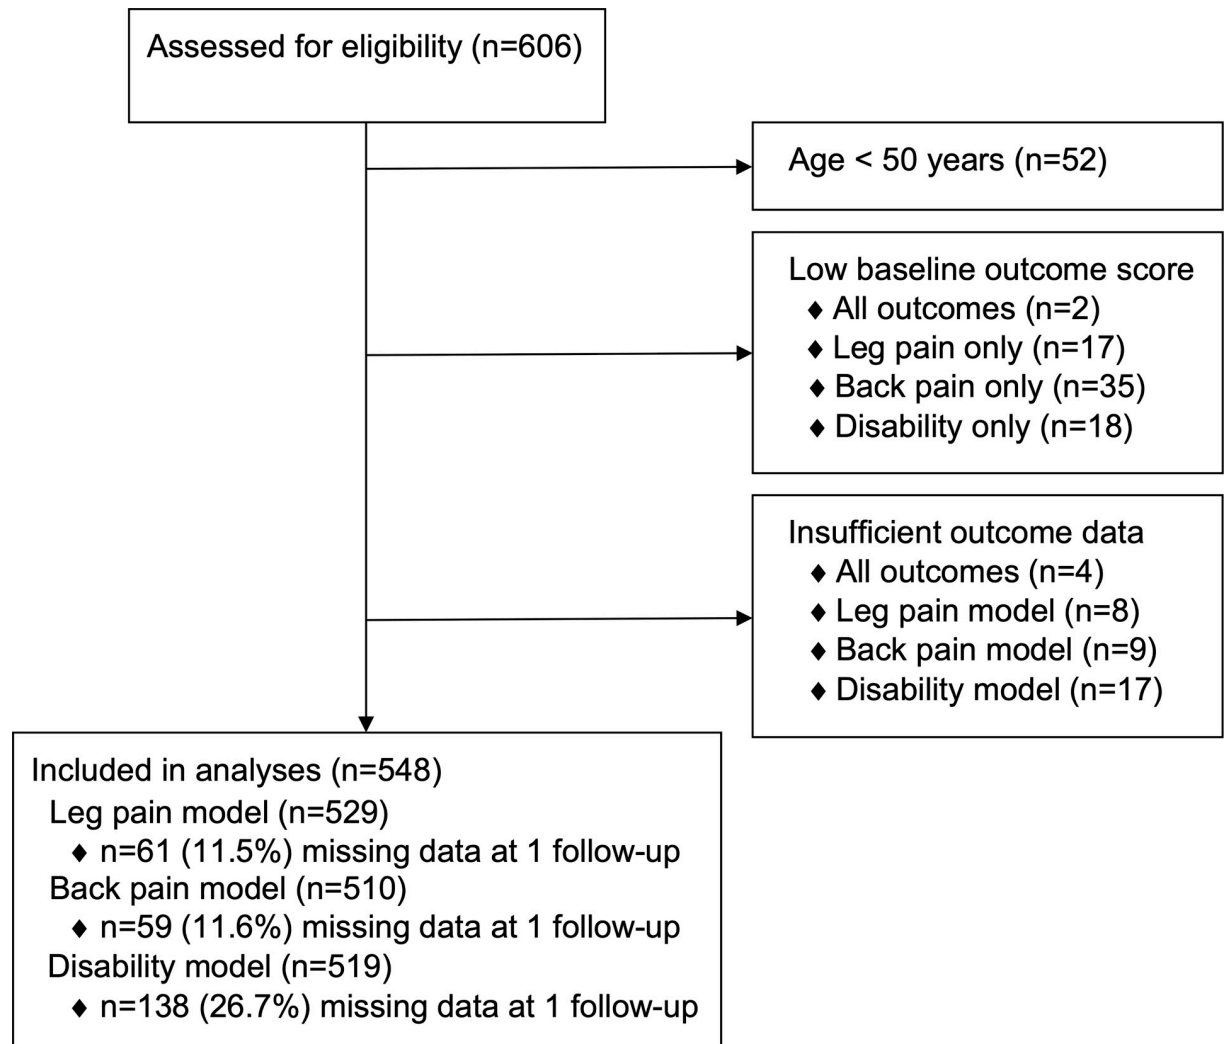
Assessed for eligibility (n=606)

Age < 50 years (n=52)

Low baseline outcome score
♦ All outcomes (n=2)
♦ Leg pain only (n=17)
♦ Back pain only (n=35)
♦ Disability only (n=18)

Insufficient outcome data
♦ All outcomes (n=4)
♦ Leg pain model (n=8)
♦ Back pain model (n=9)
♦ Disability model (n=17)

Included in analyses (n=548)
Leg pain model (n=529)
♦ n=61 (11.5%) missing data at 1 follow-up
Back pain model (n=510)
♦ n=59 (11.6%) missing data at 1 follow-up
Disability model (n=519)
♦ n=138 (26.7%) missing data at 1 follow-up